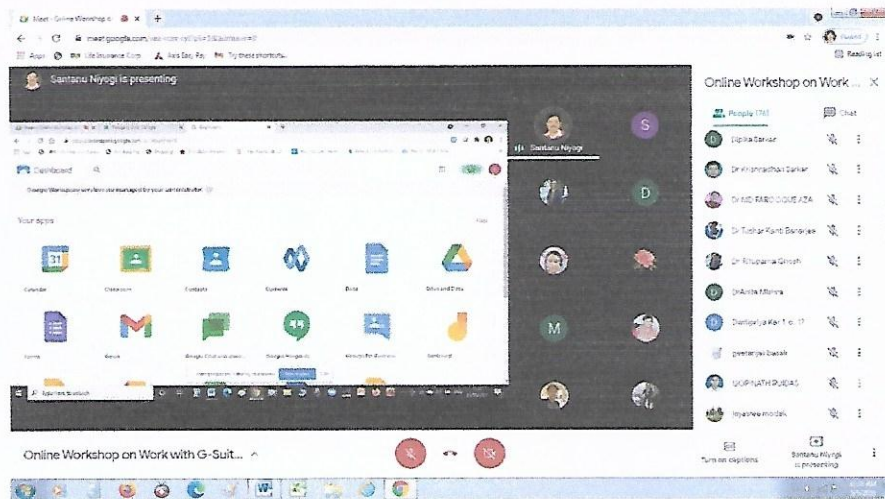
Meet - Online Workshop o
meet.google.com
Apps
Reading list

Santanu Niyogi is presenting

Dashboard
Google Workspace services are managed by your administrator
Your apps
Calendar
Classroom
Contacts
Currents
Docs
Drive and Docs
Forms
Gmail
Google Chat
Google Hangouts
Groups for Business
Jamboard

Santanu Niyogi
S
D
M

Online Workshop on Work ...
People (74)
Chat
Dipika Sarkar
Dr Khanradhan Sarkar
Dr MD FAROOQUE AZA
Dr Tushar Kanti Banerjee
Dr Rituparna Ghosh
DrAnita Mishra
Dwitipriya Kar 1 c. 17
geetanjali basak
GOPINATH RUDAS
Joyasree modak

Online Workshop on Work with G-Suit...
Turn on captions
Santanu Niyogi is presenting